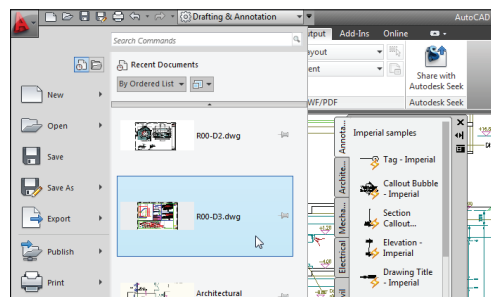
Drafting & Annotation
AutoCAD
Search Commands
Recent Documents
By Ordered List
New
Open
Save
Save As
Export
Publish
Print
R00-D2.dwg
R00-D3.dwg
Architectural
utput
Add-Ins
Online
ayout
ent
WF/PDF
Share with Autodesk Seek
Autodesk Seek
Imperial samples
Annota...
Archite...
Mecha...
Electrical
Tag - Imperial
Callout Bubble - Imperial
Section Callout...
Elevation - Imperial
Drawing Title - Imperial